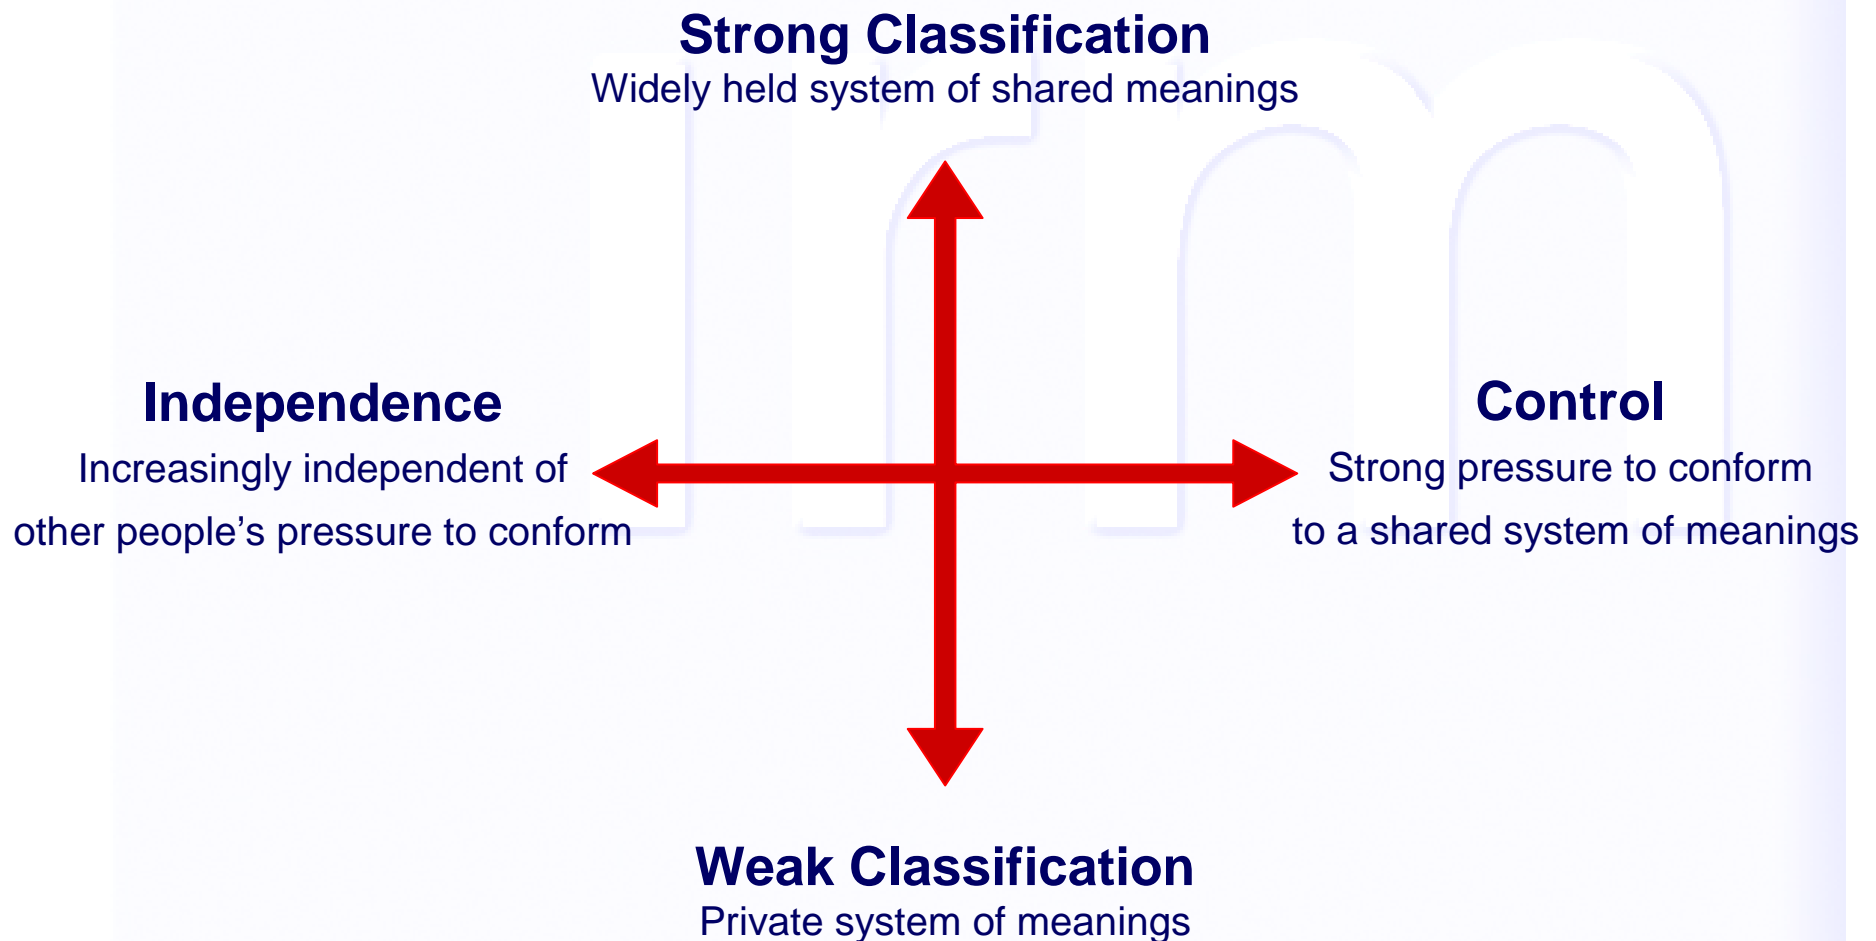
Strong Classification
Widely held system of shared meanings

Independence
Increasingly independent of other people's pressure to conform

Control
Strong pressure to conform to a shared system of meanings

Weak Classification
Private system of meanings